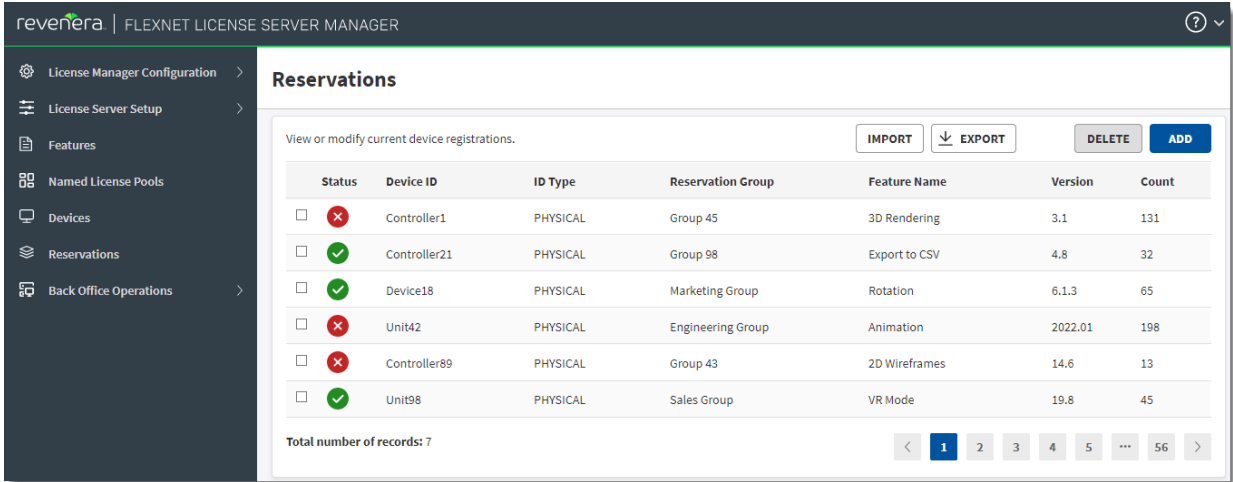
revenera | FLEXNET LICENSE SERVER MANAGER

License Manager Configuration
License Server Setup
Features
Named License Pools
Devices
Reservations
Back Office Operations

Reservations

View or modify current device registrations.

IMPORT
EXPORT
DELETE
ADD

| | Status | Device ID | ID Type | Reservation Group | Feature Name | Version | Count |
|---|---|---|---|---|---|---|---|
| ☐ | | Controller1 | PHYSICAL | Group 45 | 3D Rendering | 3.1 | 131 |
| ☐ | | Controller21 | PHYSICAL | Group 98 | Export to CSV | 4.8 | 32 |
| ☐ | | Device18 | PHYSICAL | Marketing Group | Rotation | 6.1.3 | 65 |
| ☐ | | Unit42 | PHYSICAL | Engineering Group | Animation | 2022.01 | 198 |
| ☐ | | Controller89 | PHYSICAL | Group 43 | 2D Wireframes | 14.6 | 13 |
| ☐ | | Unit98 | PHYSICAL | Sales Group | VR Mode | 19.8 | 45 |

Total number of records: 7

< 1 2 3 4 5 ··· 56 >